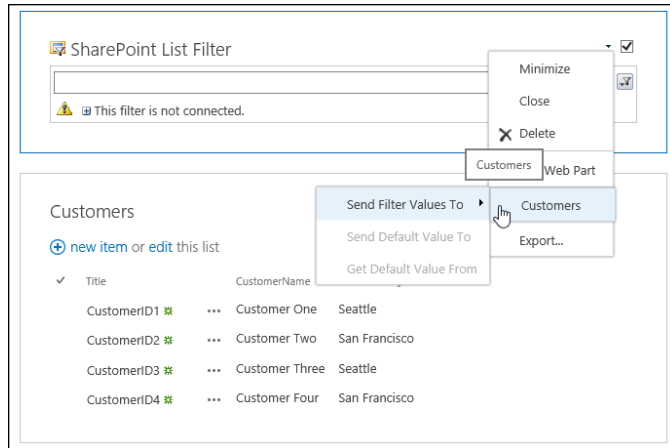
SharePoint List Filter

This filter is not connected.

Minimize

Close

Delete

Customers

Web Part

Customers

Send Filter Values To

Customers

Send Default Value To

Export...

Get Default Value From

new item or edit this list

| ✓ | Title | | CustomerName | |
|---|---|---|---|---|
| | CustomerID1 | ··· | Customer One | Seattle |
| | CustomerID2 | ··· | Customer Two | San Francisco |
| | CustomerID3 | ··· | Customer Three | Seattle |
| | CustomerID4 | ··· | Customer Four | San Francisco |